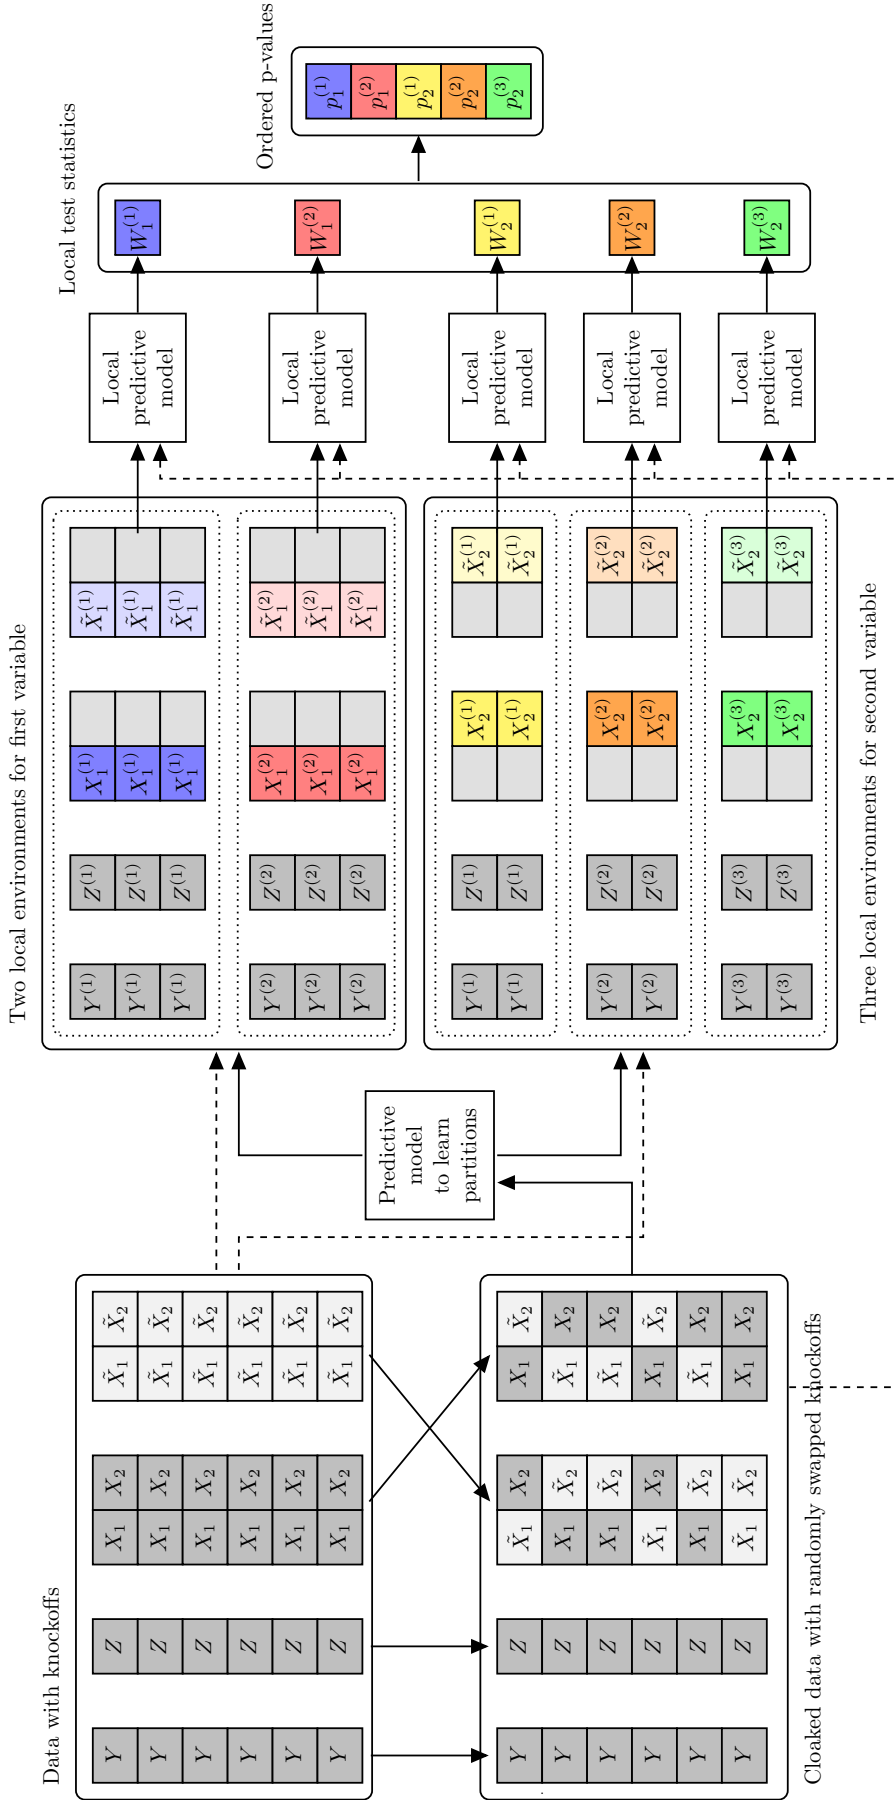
Ordered p-values

$p_1^{(1)}$ $p_1^{(2)}$ $p_2^{(1)}$ $p_2^{(2)}$ $p_2^{(3)}$

Local test statistics

$W_1^{(1)}$ $W_1^{(2)}$ $W_2^{(1)}$ $W_2^{(2)}$ $W_2^{(3)}$

Local predictive model

Local predictive model

Local predictive model

Local predictive model

Local predictive model

Two local environments for first variable

$Y^{(1)}$ $Y^{(1)}$ $Y^{(1)}$ $Z^{(1)}$ $Z^{(1)}$ $Z^{(1)}$ $X_1^{(1)}$ $X_1^{(1)}$ $X_1^{(1)}$ $\tilde{X}_1^{(1)}$ $\tilde{X}_1^{(1)}$ $\tilde{X}_1^{(1)}$

$Y^{(2)}$ $Y^{(2)}$ $Y^{(2)}$ $Z^{(2)}$ $Z^{(2)}$ $Z^{(2)}$ $X_1^{(2)}$ $X_1^{(2)}$ $X_1^{(2)}$ $\tilde{X}_1^{(2)}$ $\tilde{X}_1^{(2)}$ $\tilde{X}_1^{(2)}$

Three local environments for second variable

$Y^{(1)}$ $Y^{(1)}$ $Z^{(1)}$ $Z^{(1)}$ $X_2^{(1)}$ $X_2^{(1)}$ $\tilde{X}_2^{(1)}$ $\tilde{X}_2^{(1)}$

$Y^{(2)}$ $Y^{(2)}$ $Z^{(2)}$ $Z^{(2)}$ $X_2^{(2)}$ $X_2^{(2)}$ $\tilde{X}_2^{(2)}$ $\tilde{X}_2^{(2)}$

$Y^{(3)}$ $Y^{(3)}$ $Z^{(3)}$ $Z^{(3)}$ $X_2^{(3)}$ $X_2^{(3)}$ $\tilde{X}_2^{(3)}$ $\tilde{X}_2^{(3)}$

Predictive model to learn partitions

Data with knockoffs

$Y$ $Y$ $Y$ $Y$ $Y$ $Y$ $Z$ $Z$ $Z$ $Z$ $Z$ $Z$ $X_1$ $X_2$ $X_1$ $X_2$ $X_1$ $X_2$ $X_1$ $X_2$ $X_1$ $X_2$ $X_1$ $X_2$ $\tilde{X}_1$ $\tilde{X}_2$ $\tilde{X}_1$ $\tilde{X}_2$ $\tilde{X}_1$ $\tilde{X}_2$ $\tilde{X}_1$ $\tilde{X}_2$ $\tilde{X}_1$ $\tilde{X}_2$ $\tilde{X}_1$ $\tilde{X}_2$

Cloaked data with randomly swapped knockoffs

$Y$ $Y$ $Y$ $Y$ $Y$ $Y$ $Z$ $Z$ $Z$ $Z$ $Z$ $Z$ $\tilde{X}_1$ $X_2$ $X_1$ $\tilde{X}_2$ $X_1$ $\tilde{X}_2$ $\tilde{X}_1$ $X_2$ $X_1$ $\tilde{X}_2$ $\tilde{X}_1$ $\tilde{X}_2$ $X_1$ $\tilde{X}_2$ $\tilde{X}_1$ $X_2$ $\tilde{X}_1$ $X_2$ $X_1$ $\tilde{X}_2$ $\tilde{X}_1$ $X_2$ $X_1$ $X_2$